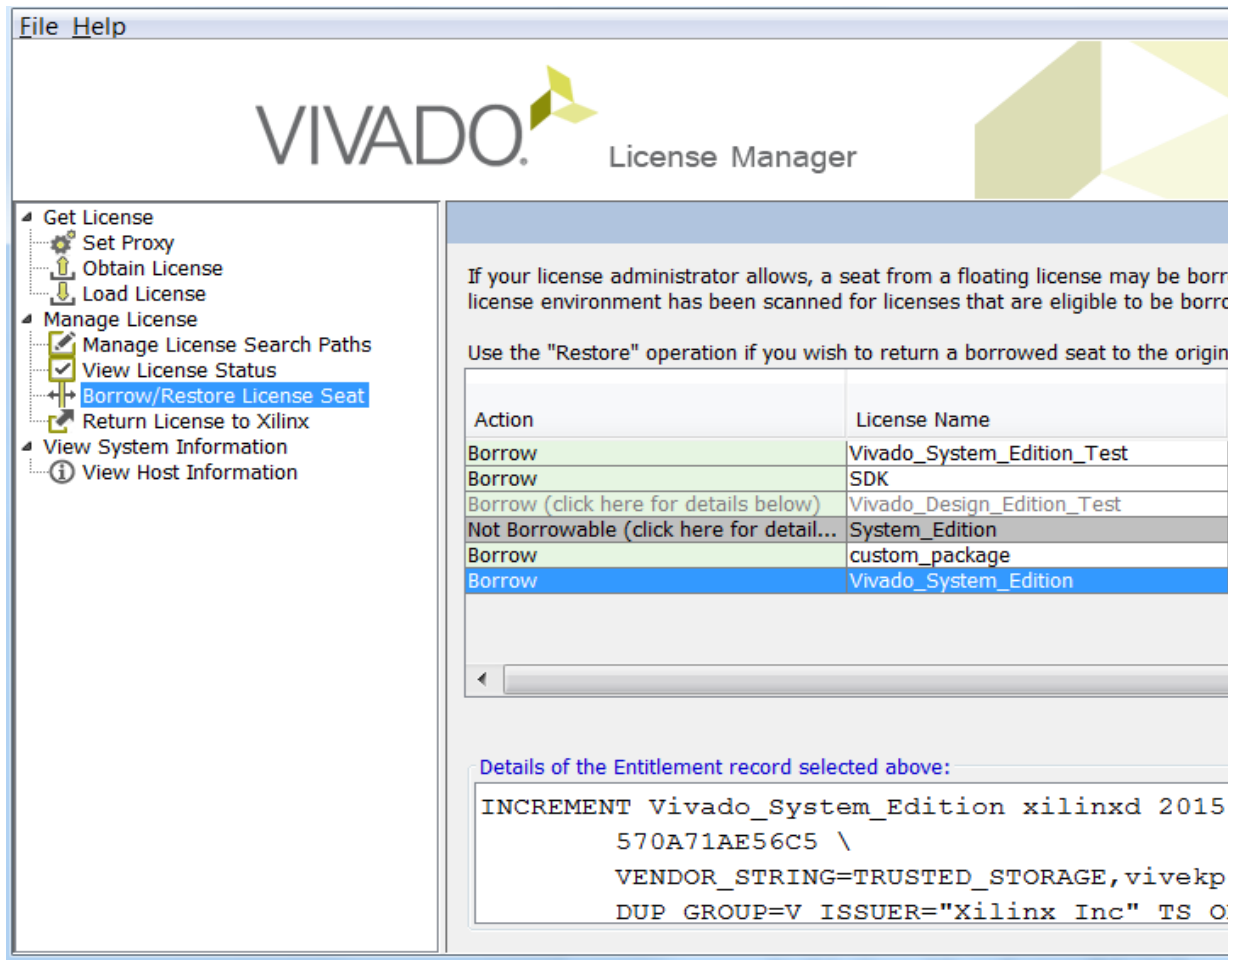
File Help

VIVADO. License Manager

Get License
Set Proxy
Obtain License
Load License
Manage License
Manage License Search Paths
View License Status
Borrow/Restore License Seat
Return License to Xilinx
View System Information
View Host Information

If your license administrator allows, a seat from a floating license may be borr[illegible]
license environment has been scanned for licenses that are eligible to be borr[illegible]

Use the "Restore" operation if you wish to return a borrowed seat to the origin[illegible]

| Action | License Name |
|---|---|
| Borrow | Vivado_System_Edition_Test |
| Borrow | SDK |
| Borrow (click here for details below) | Vivado_Design_Edition_Test |
| Not Borrowable (click here for detail... | System_Edition |
| Borrow | custom_package |
| Borrow | Vivado_System_Edition |

Details of the Entitlement record selected above:

INCREMENT Vivado_System_Edition xilinxd 2015
570A71AE56C5 \
VENDOR_STRING=TRUSTED_STORAGE,vivekp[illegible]
DUP_GROUP=V ISSUER="Xilinx Inc" TS_O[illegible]